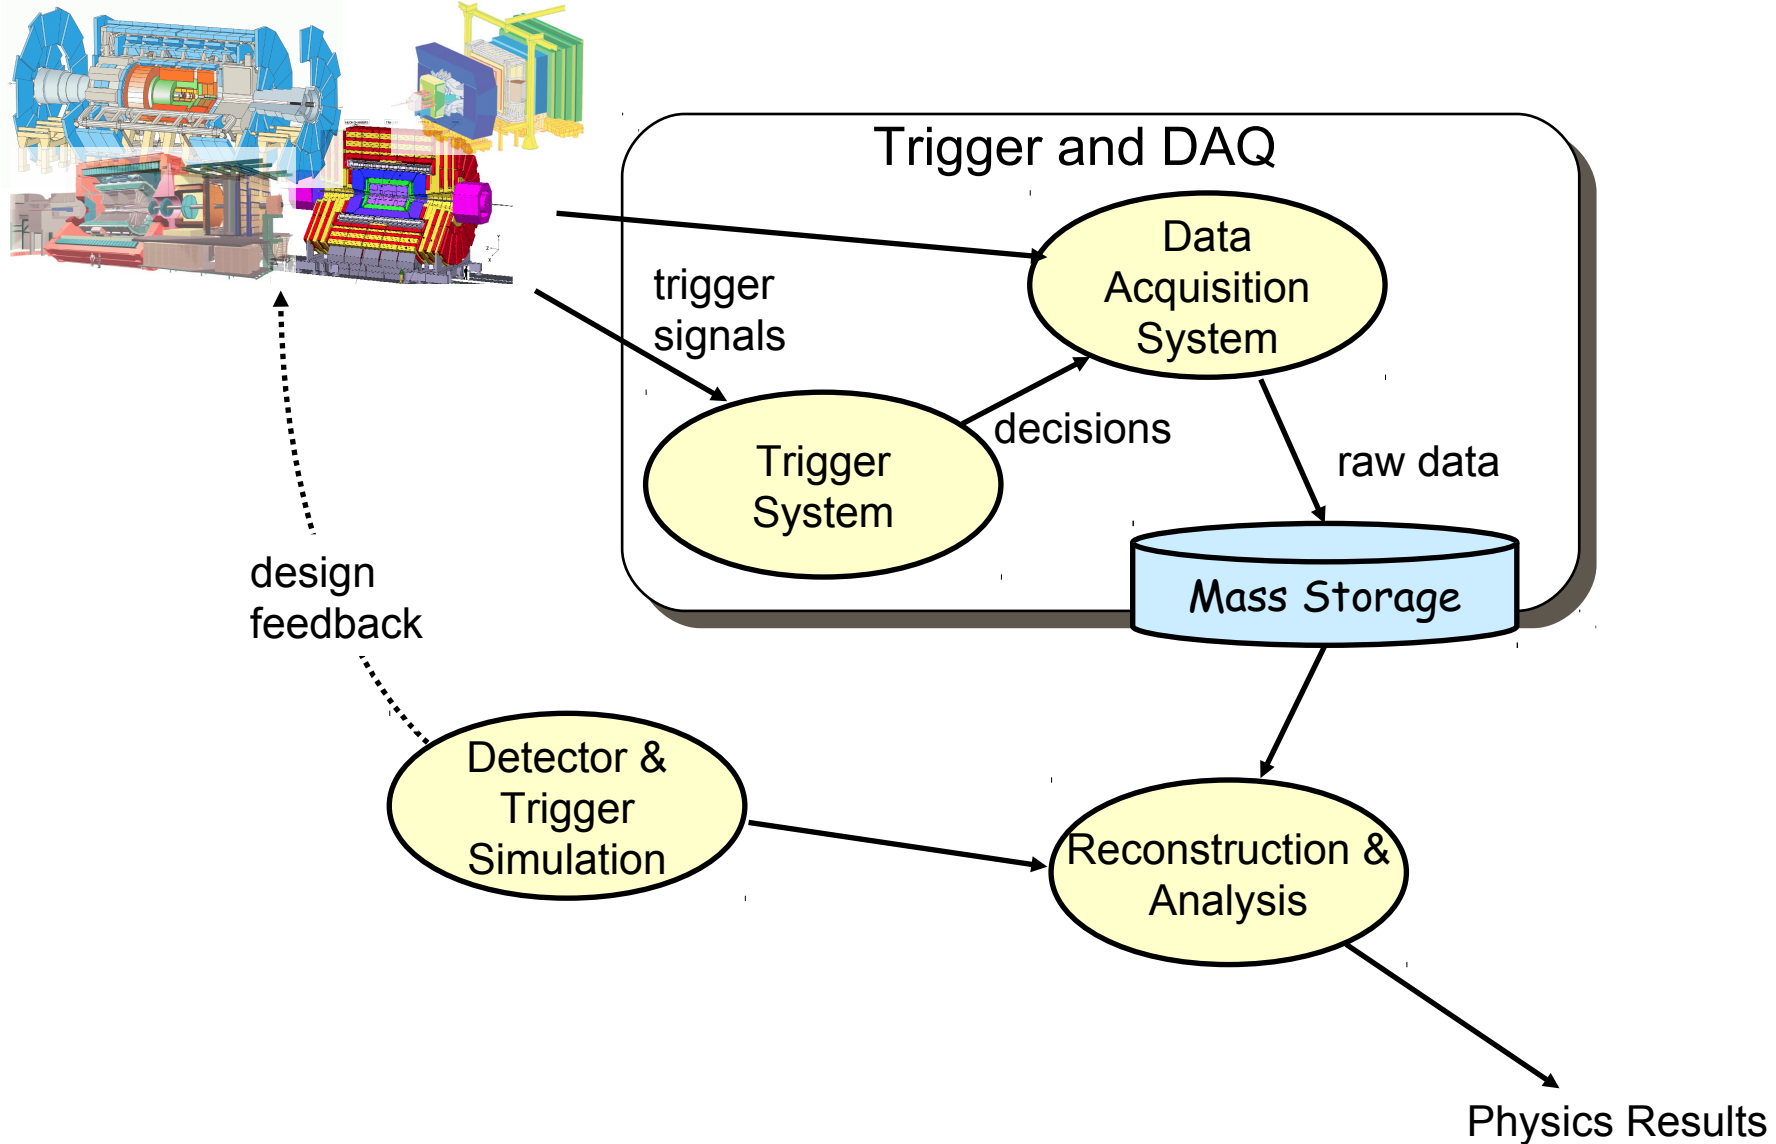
Trigger and DAQ

Data Acquisition System

trigger signals

decisions

Trigger System

raw data

Mass Storage

design feedback

Detector & Trigger Simulation

Reconstruction & Analysis

Physics Results